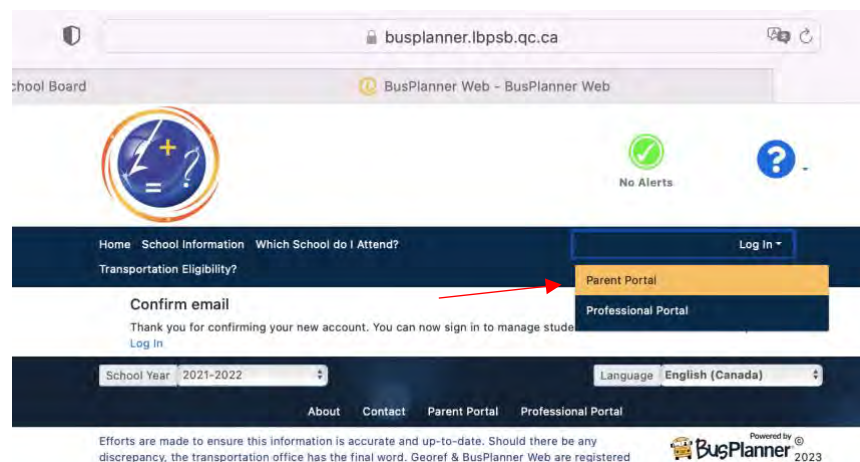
busplanner.lbpsb.qc.ca

chool Board

BusPlanner Web - BusPlanner Web

No Alerts

Home School Information Which School do I Attend?

Transportation Eligibility?

Log In

Parent Portal

Professional Portal

Confirm email

Thank you for confirming your new account. You can now sign in to manage stude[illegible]

Log In

School Year 2021-2022

Language English (Canada)

About Contact Parent Portal Professional Portal

Efforts are made to ensure this information is accurate and up-to-date. Should there be any discrepancy, the transportation office has the final word. Georef & BusPlanner Web are registered

Powered by BusPlanner © 2023